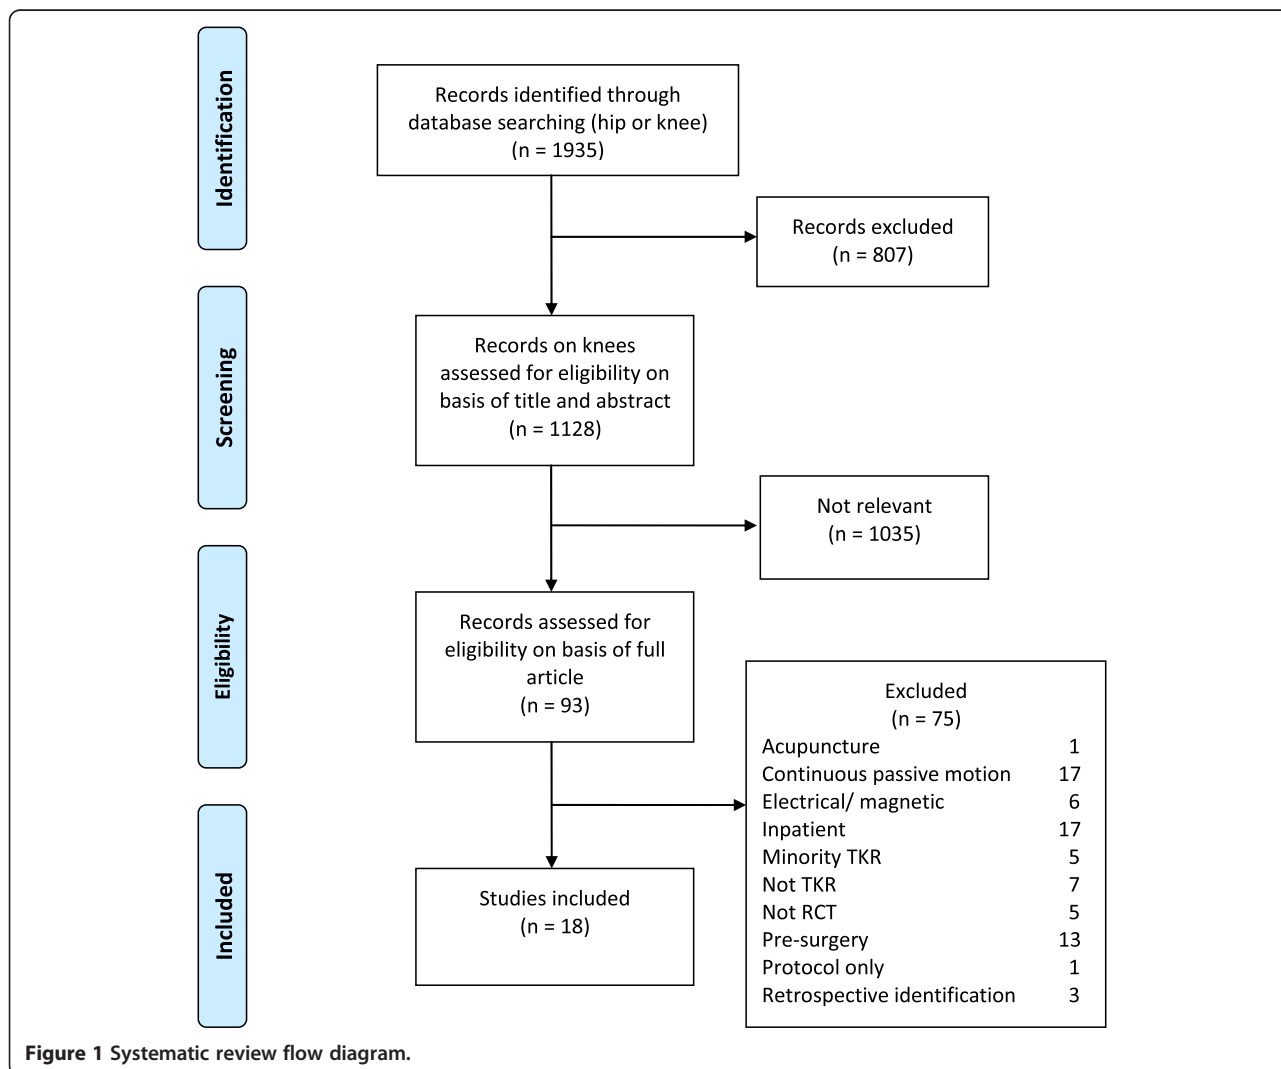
Identification

Records identified through database searching (hip or knee) (n = 1935)

Records excluded (n = 807)

Screening

Records on knees assessed for eligibility on basis of title and abstract (n = 1128)

Not relevant (n = 1035)

Eligibility

Records assessed for eligibility on basis of full article (n = 93)

Excluded (n = 75)

| | |
|---|---|
| Acupuncture | 1 |
| Continuous passive motion | 17 |
| Electrical/ magnetic | 6 |
| Inpatient | 17 |
| Minority TKR | 5 |
| Not TKR | 7 |
| Not RCT | 5 |
| Pre-surgery | 13 |
| Protocol only | 1 |
| Retrospective identification | 3 |

Included

Studies included (n = 18)

**Figure 1** Systematic review flow diagram.